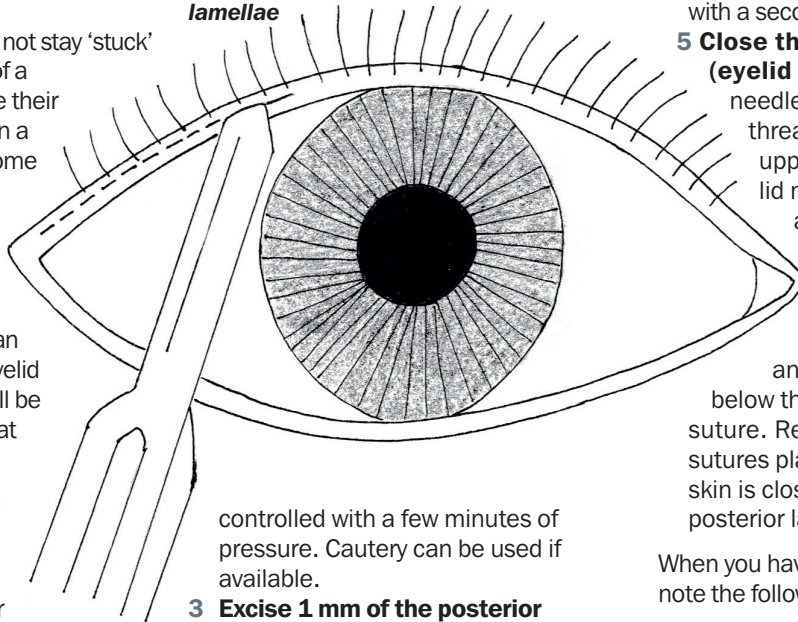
lamellae

not stay 'stuck' of a e their n a ome

an velid ll be at

r

controlled with a few minutes of pressure. Cautery can be used if available.

3 Excise 1 mm of the posterior

with a seco

5 Close th (eyelid needle threa upp lid r a

an below th suture. Re sutures pla skin is clos posterior la

When you hav note the follow